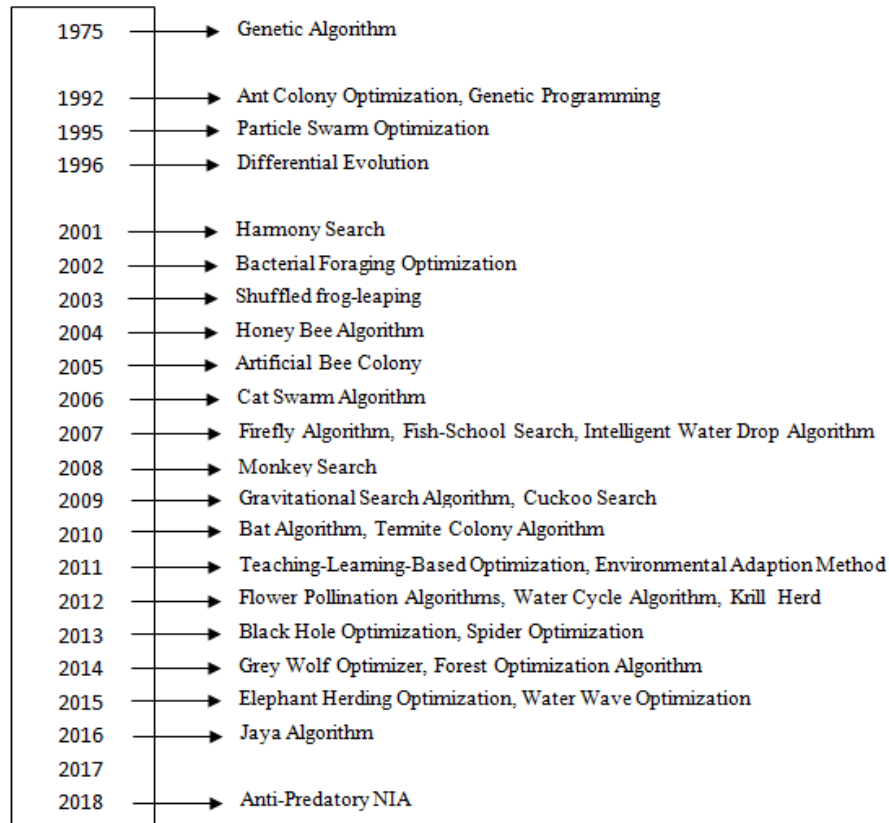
1975 Genetic Algorithm

1992 Ant Colony Optimization, Genetic Programming

1995 Particle Swarm Optimization

1996 Differential Evolution

2001 Harmony Search

2002 Bacterial Foraging Optimization

2003 Shuffled frog-leaping

2004 Honey Bee Algorithm

2005 Artificial Bee Colony

2006 Cat Swarm Algorithm

2007 Firefly Algorithm, Fish-School Search, Intelligent Water Drop Algorithm

2008 Monkey Search

2009 Gravitational Search Algorithm, Cuckoo Search

2010 Bat Algorithm, Termite Colony Algorithm

2011 Teaching-Learning-Based Optimization, Environmental Adaption Method

2012 Flower Pollination Algorithms, Water Cycle Algorithm, Krill Herd

2013 Black Hole Optimization, Spider Optimization

2014 Grey Wolf Optimizer, Forest Optimization Algorithm

2015 Elephant Herding Optimization, Water Wave Optimization

2016 Jaya Algorithm

2017

2018 Anti-Predatory NIA